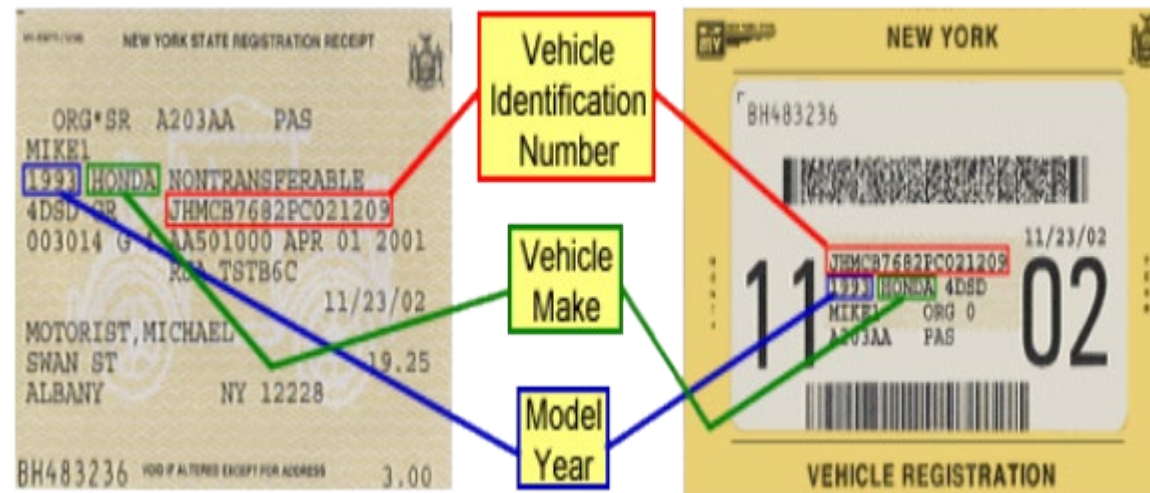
NEW YORK STATE REGISTRATION RECEIPT

ORG*SR A203AA PAS
MIKE1
1993 HONDA NONTRANSFERABLE
4DSD GR JHMCB7682PC021209
003014 G AA501000 APR 01 2001
RSA TSTB6C
11/23/02
MOTORIST,MICHAEL
SWAN ST 19.25
ALBANY NY 12228

BH483236 VOID IF ALTERED EXCEPT FOR ADDRESS 3.00

Vehicle Identification Number

Vehicle Make

Model Year

NEW YORK

BH483236

11/23/02
JHMCB7682PC021209
11 1993 HONDA 4DSD 02
MIKE1 ORG 0
A203AA PAS

VEHICLE REGISTRATION